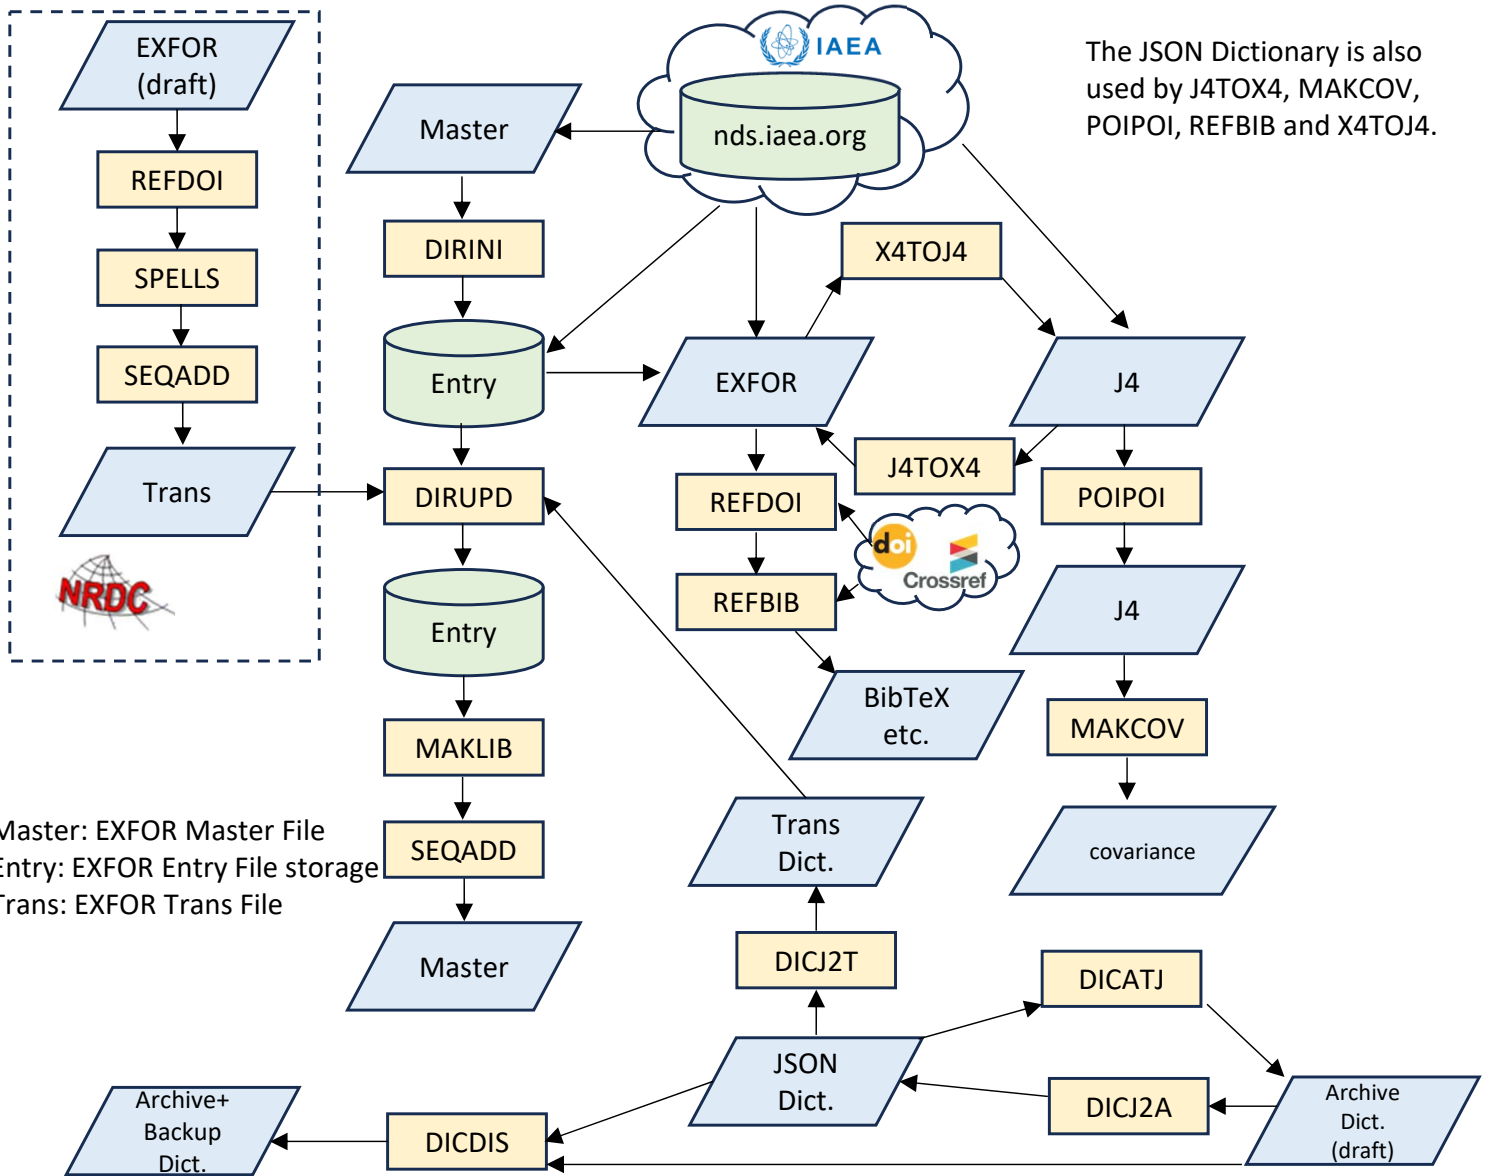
EXFOR (draft)

REFDOI

SPELLS

SEQADD

Trans

NRDC

IAEA

nds.iaea.org

Master

DIRINI

Entry

DIRUPD

Entry

MAKLIB

SEQADD

Master

The JSON Dictionary is also used by J4TOX4, MAKCOV, POIPOI, REFBIB and X4TOJ4.

X4TOJ4

EXFOR

J4

J4TOX4

REFDOI

POIPOI

doi

Crossref

REFBIB

J4

BibTeX etc.

MAKCOV

covariance

Master: EXFOR Master File
Entry: EXFOR Entry File storage
Trans: EXFOR Trans File

Trans Dict.

DICJ2T

DICATJ

JSON Dict.

DICJ2A

Archive Dict. (draft)

Archive+ Backup Dict.

DICDIS